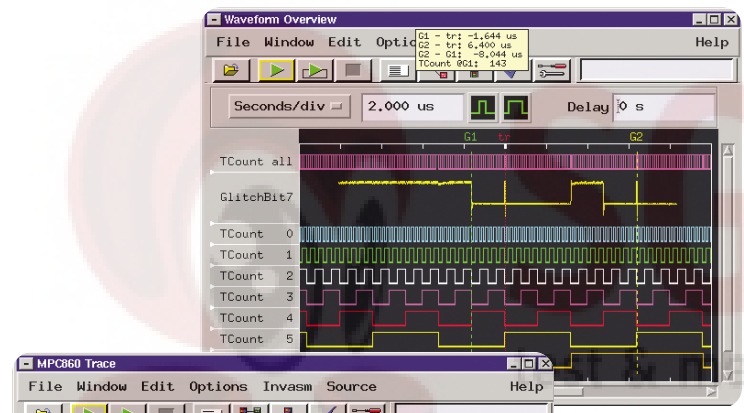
Waveform Overview

File Window Edit Optic

Help

G1 - tr: -1.644 us
G2 - tr: 6.400 us
G2 - G1: -8.044 us
TCount @G1: 143

Seconds/div

2.000 us

Delay 0 s

G1 tr G2

TCount all

GlitchBit7

TCount 0

TCount 1

TCount 2

TCount 3

TCount 4

TCount 5

MPC860 Trace

File Window Edit Options Invasm Source Help